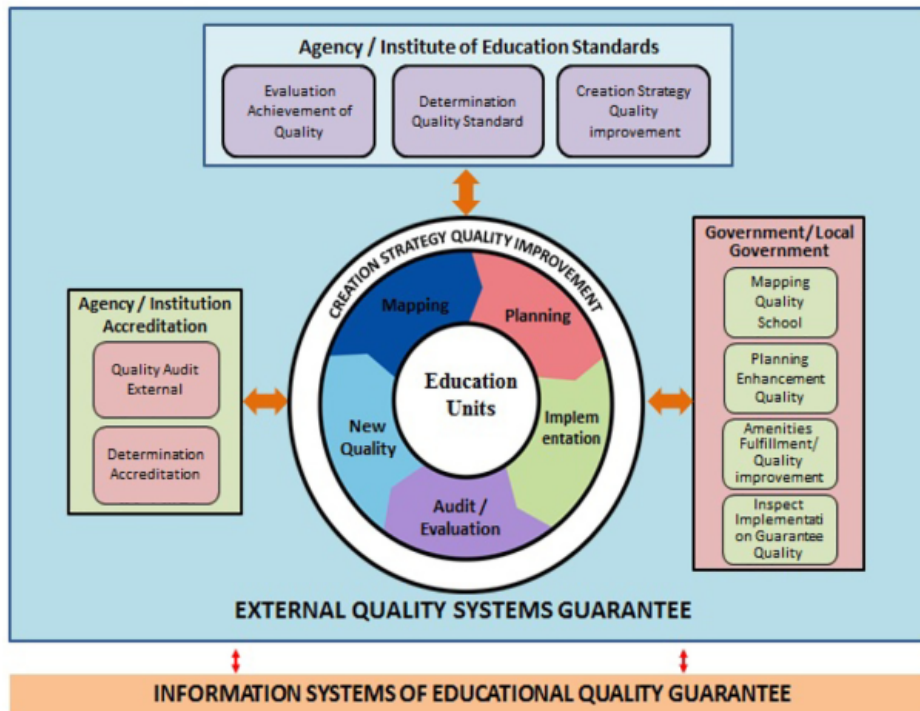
Agency / Institute of Education Standards

Evaluation Achievement of Quality

Determination Quality Standard

Creation Strategy Quality improvement

Agency / Institution Accreditation

Quality Audit External

Determination Accreditation

CREATION STRATEGY QUALITY IMPROVEMENT

Mapping

Planning

Education Units

Implementation

Audit / Evaluation

New Quality

Government/Local Government

Mapping Quality School

Planning Enhancement Quality

Amenities Fulfillment/ Quality improvement

Inspect Implementation Guarantee Quality

EXTERNAL QUALITY SYSTEMS GUARANTEE

INFORMATION SYSTEMS OF EDUCATIONAL QUALITY GUARANTEE